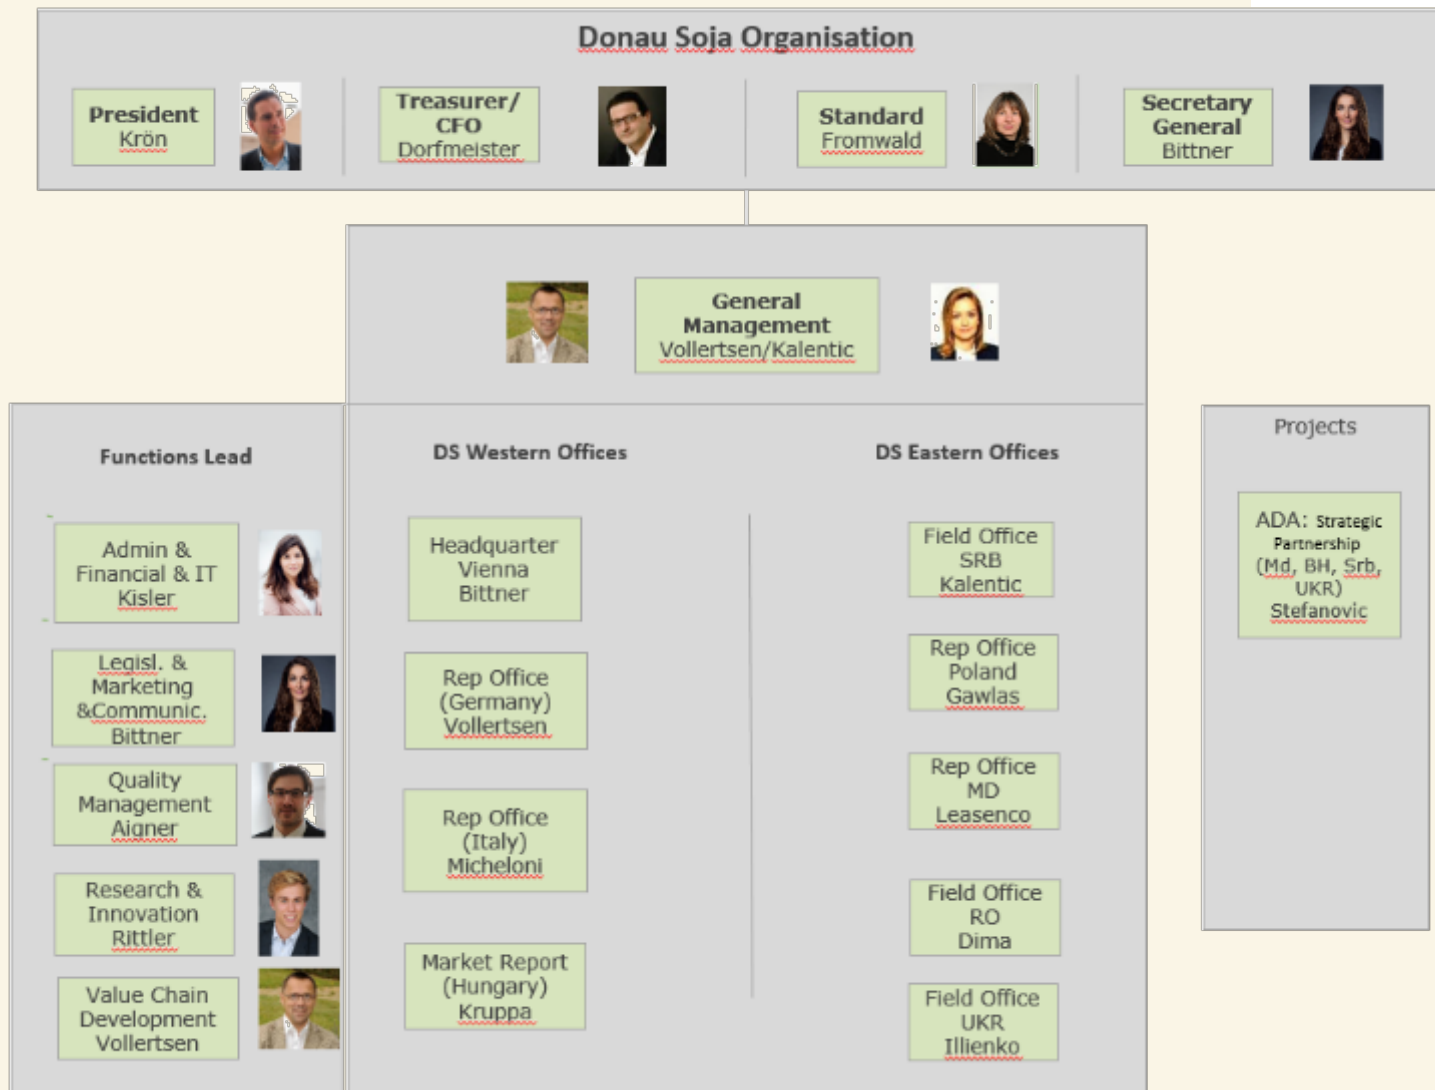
Donau Soja Organisation

President
Krön

Treasurer/
CFO
Dorfmeister

Standard
Fromwald

Secretary
General
Bittner

General
Management
Vollertsen/Kalentic

Functions Lead

Admin &
Financial & IT
Kisler

Legisl. &
Marketing
&Communic.
Bittner

Quality
Management
Aigner

Research &
Innovation
Rittler

Value Chain
Development
Vollertsen

DS Western Offices

Headquarter
Vienna
Bittner

Rep Office
(Germany)
Vollertsen

Rep Office
(Italy)
Micheloni

Market Report
(Hungary)
Kruppa

DS Eastern Offices

Field Office
SRB
Kalentic

Rep Office
Poland
Gawlas

Rep Office
MD
Leasenco

Field Office
RO
Dima

Field Office
UKR
Illienko

Projects

ADA: Strategic
Partnership
(Md, BH, Srb,
UKR)
Stefanovic